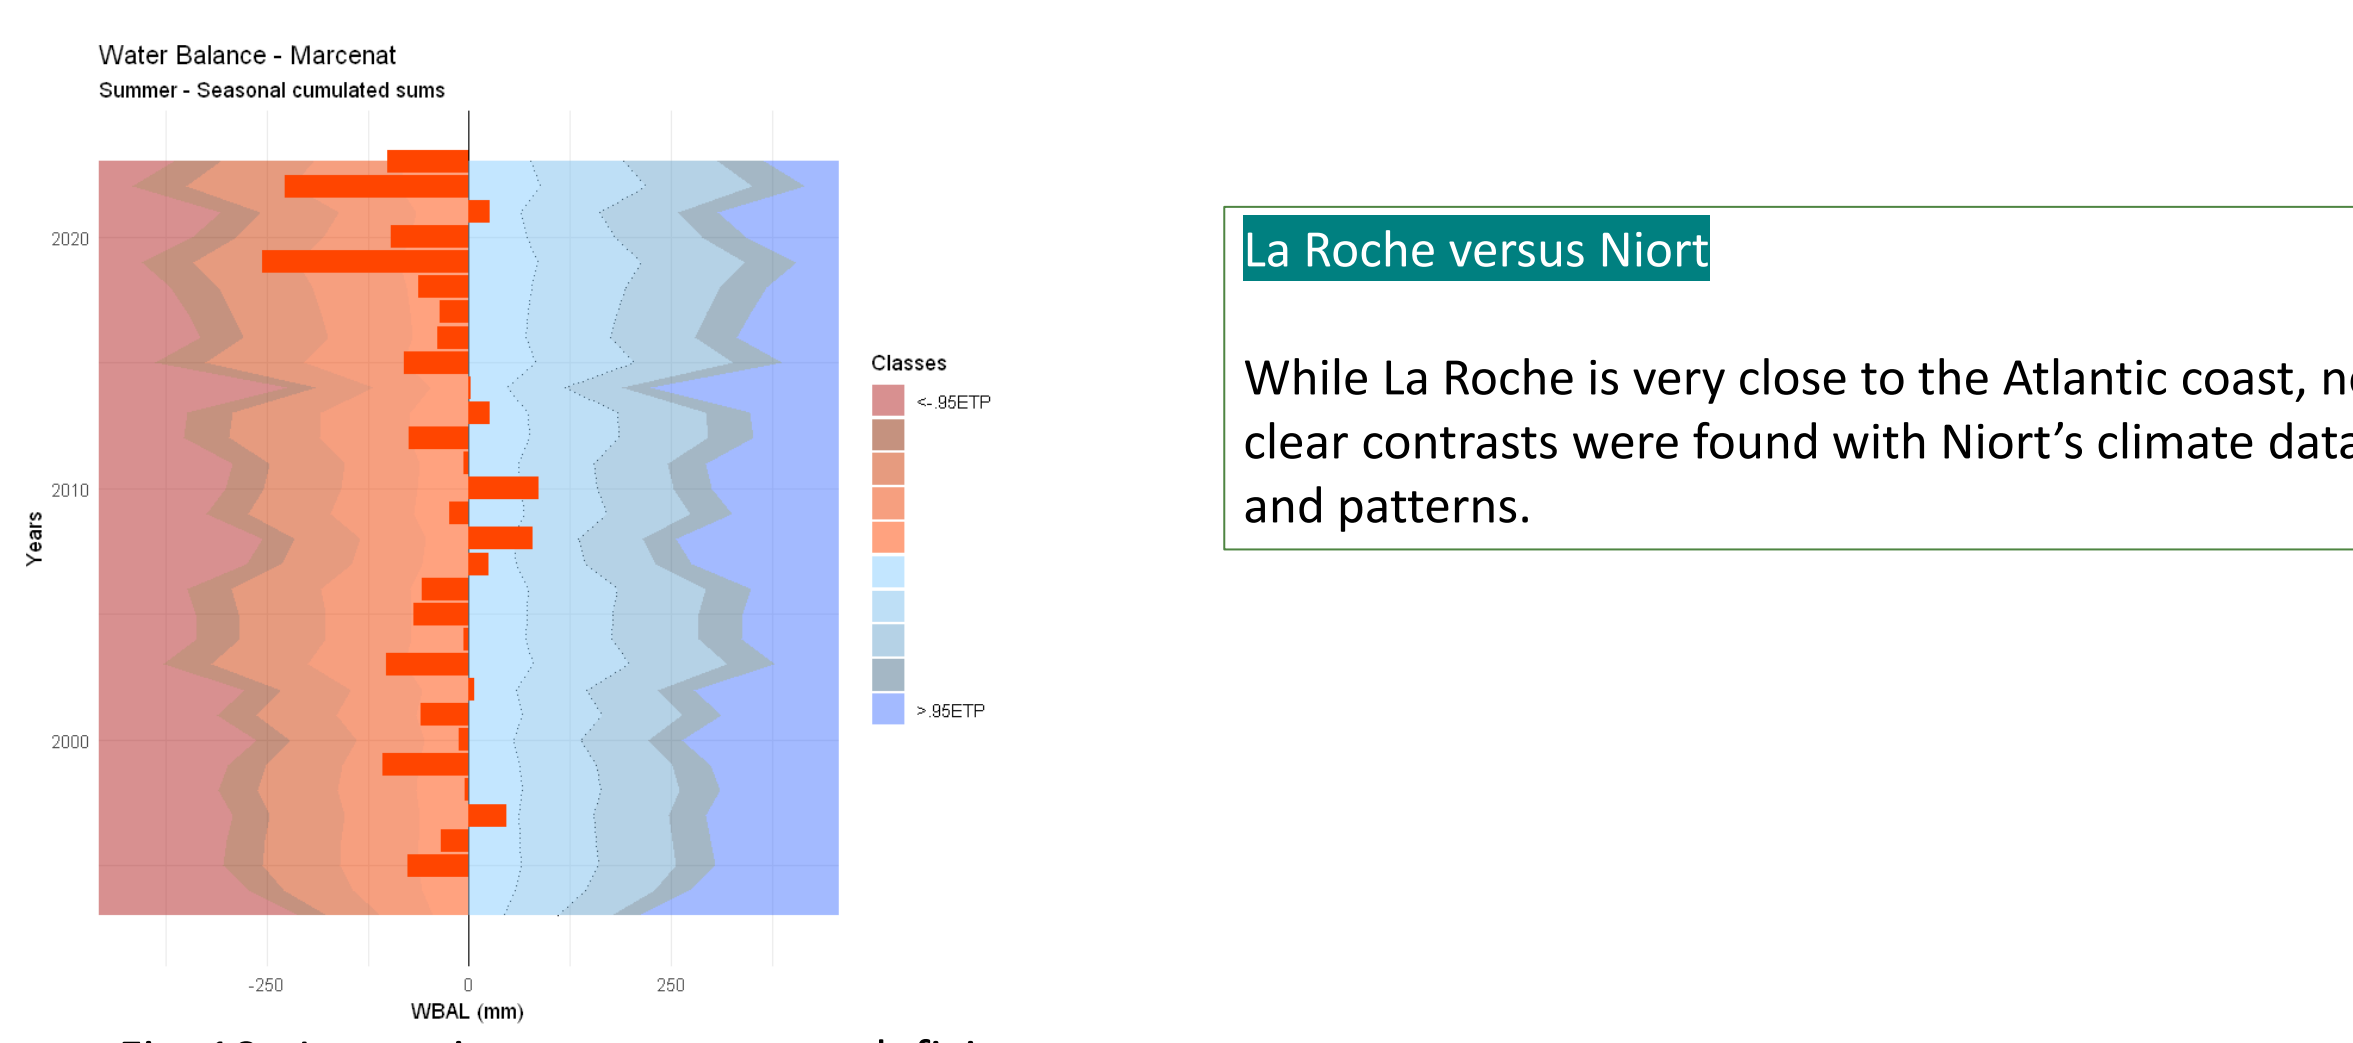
Water Balance - Marcenat
Summer - Seasonal cumulated sums

2020
2010
2000
Years
-250
0
250
WBAL (mm)

Classes
<-.95ETP
>.95ETP

La Roche versus Niort

While La Roche is very close to the Atlantic coast, n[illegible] clear contrasts were found with Niort’s climate dat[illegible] and patterns.

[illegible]